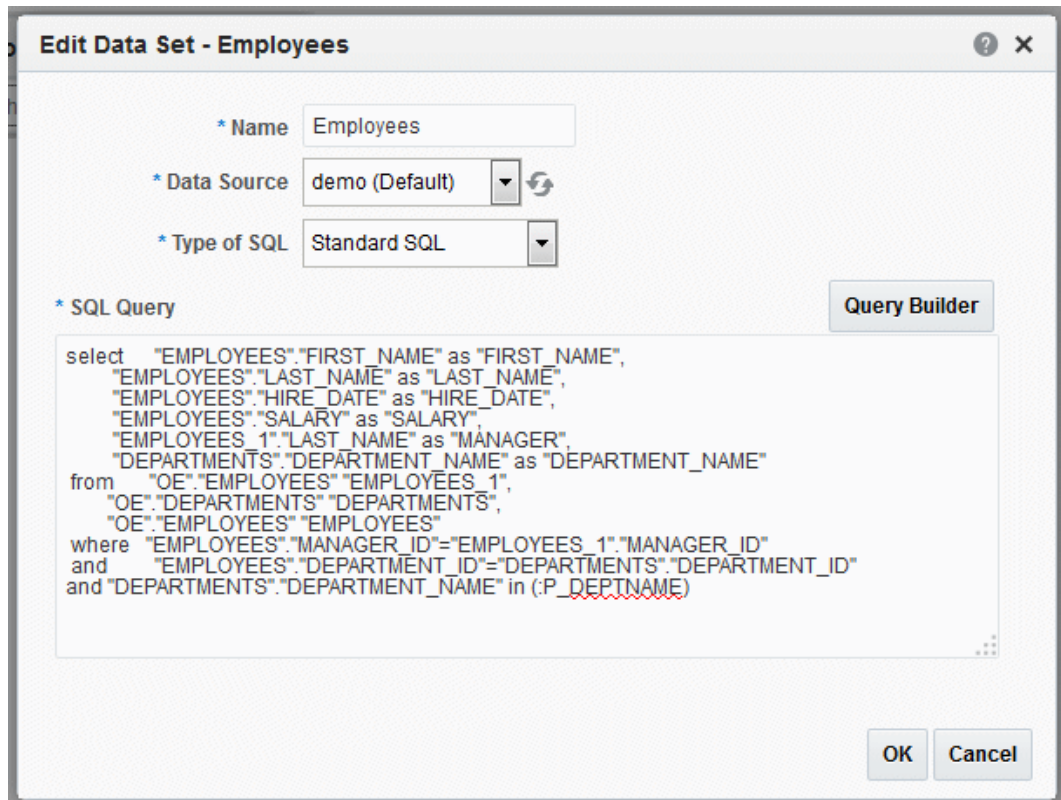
Edit Data Set - Employees

* Name Employees

* Data Source demo (Default)

* Type of SQL Standard SQL

* SQL Query

Query Builder

select "EMPLOYEES"."FIRST_NAME" as "FIRST_NAME",
"EMPLOYEES"."LAST_NAME" as "LAST_NAME",
"EMPLOYEES"."HIRE_DATE" as "HIRE_DATE",
"EMPLOYEES"."SALARY" as "SALARY",
"EMPLOYEES_1"."LAST_NAME" as "MANAGER",
"DEPARTMENTS"."DEPARTMENT_NAME" as "DEPARTMENT_NAME"
from "OE"."EMPLOYEES" "EMPLOYEES_1",
"OE"."DEPARTMENTS" "DEPARTMENTS",
"OE"."EMPLOYEES" "EMPLOYEES"
where "EMPLOYEES"."MANAGER_ID"="EMPLOYEES_1"."MANAGER_ID"
and "EMPLOYEES"."DEPARTMENT_ID"="DEPARTMENTS"."DEPARTMENT_ID"
and "DEPARTMENTS"."DEPARTMENT_NAME" in (:P_DEPTNAME)

OK Cancel